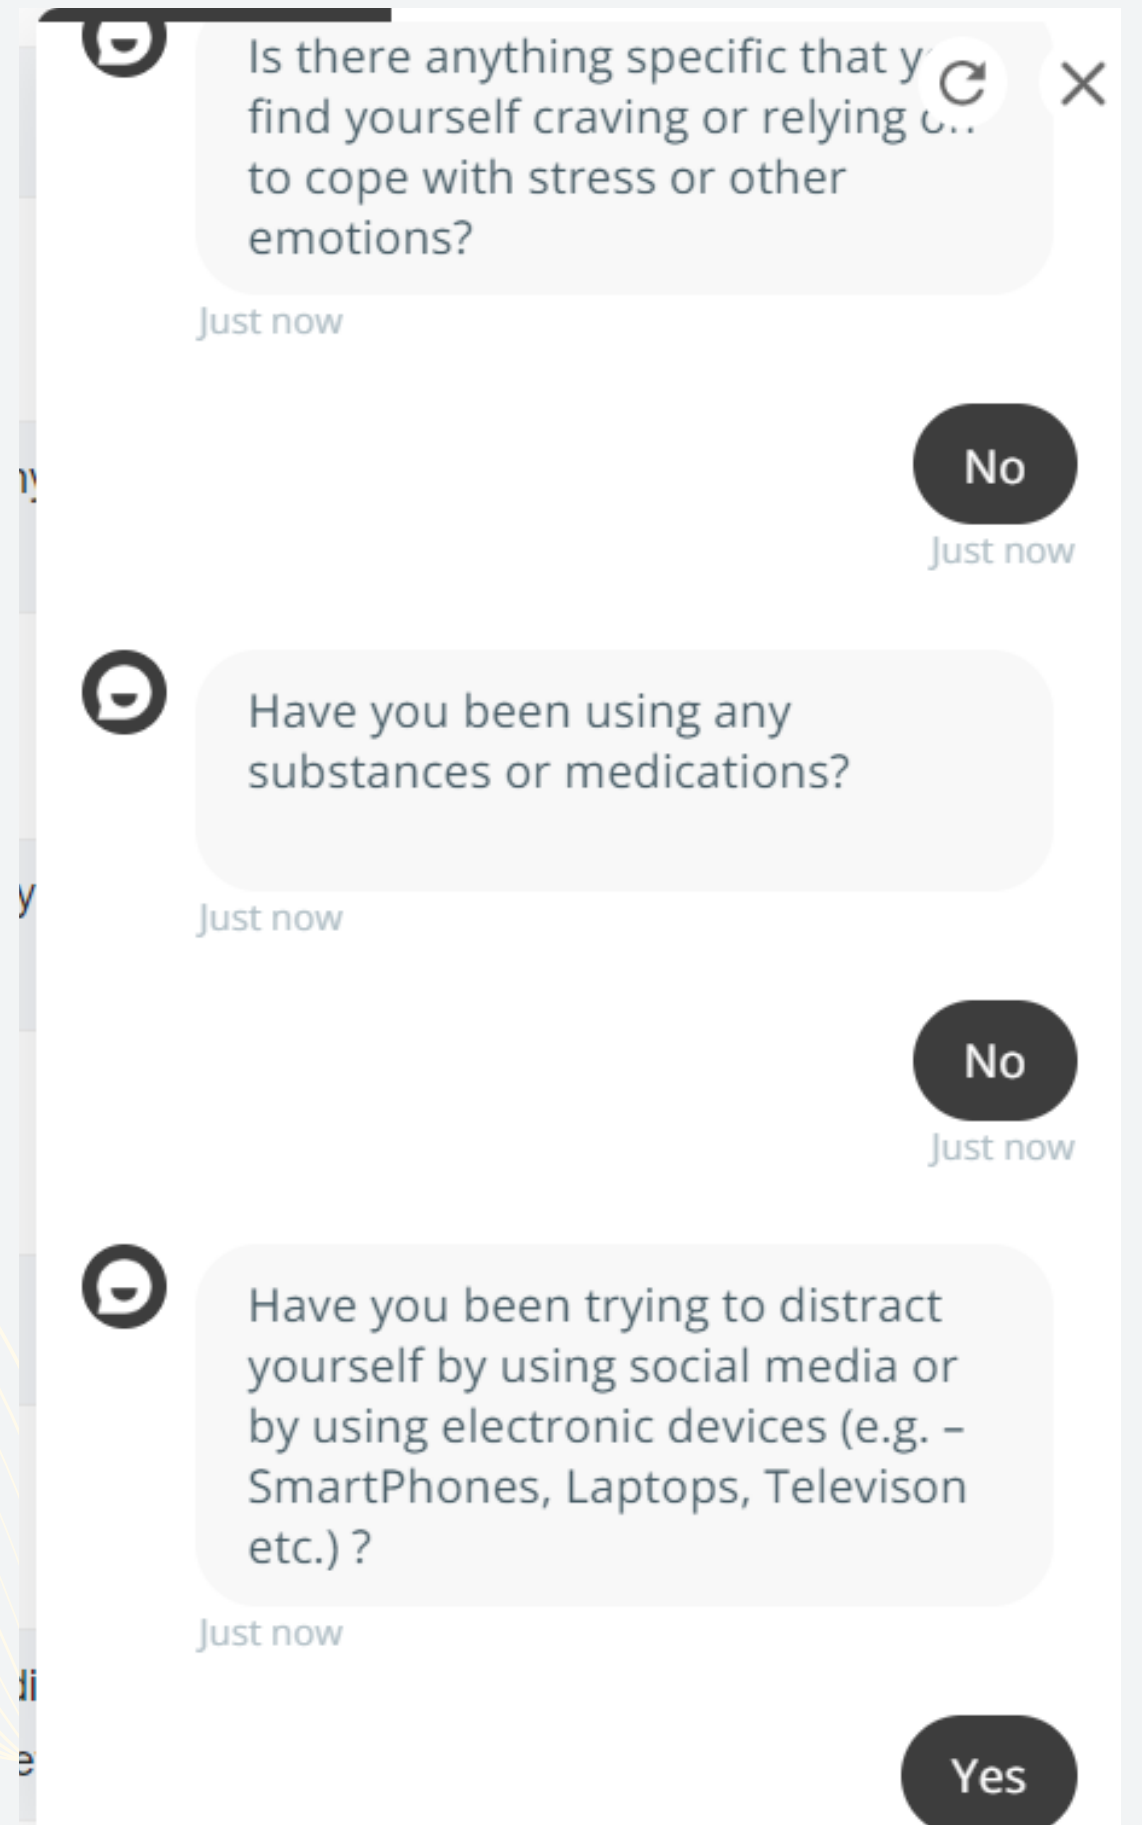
Is there anything specific that y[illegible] find yourself craving or relying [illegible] to cope with stress or other emotions?

Just now

No

Just now

Have you been using any substances or medications?

Just now

No

Just now

Have you been trying to distract yourself by using social media or by using electronic devices (e.g. – SmartPhones, Laptops, Televison etc.) ?

Just now

Yes